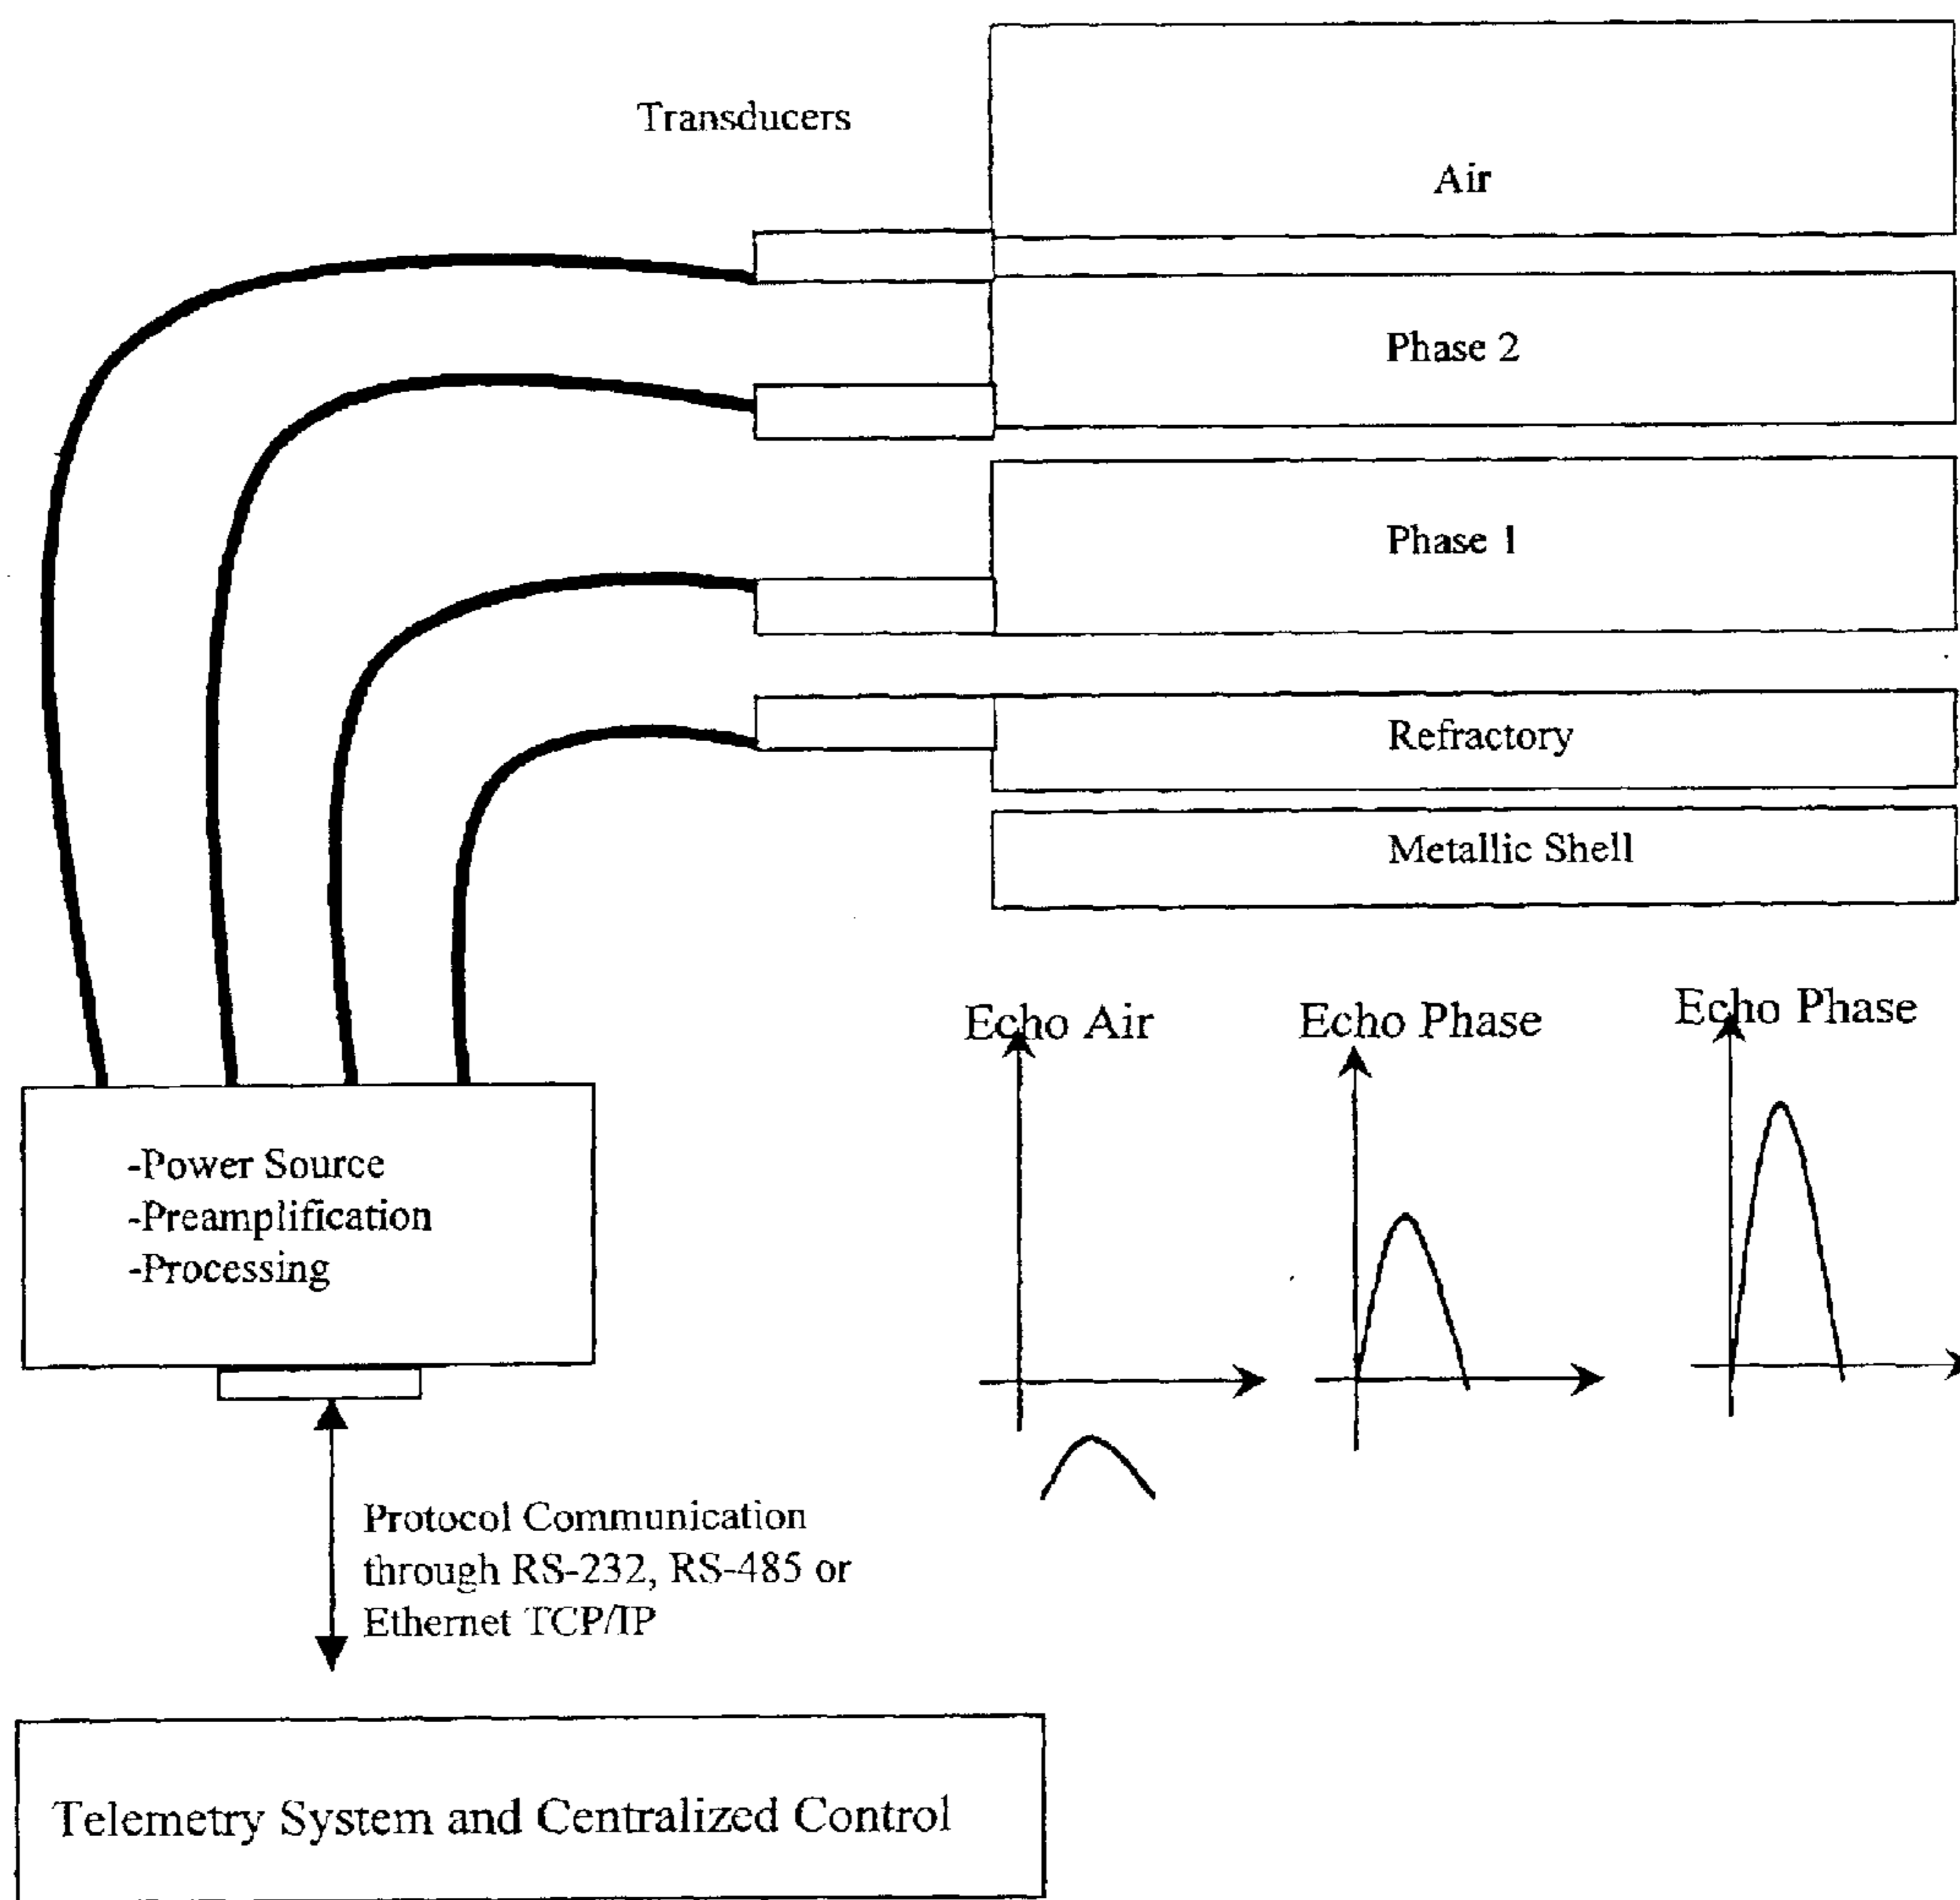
Transducers

Air

Phase 2

Phase 1

Refractory

Metallic Shell

Echo Air

Echo Phase

Echo Phase

-Power Source
-Preamplification
-Processing

Protocol Communication through RS-232, RS-485 or Ethernet TCP/IP

Telemetry System and Centralized Control